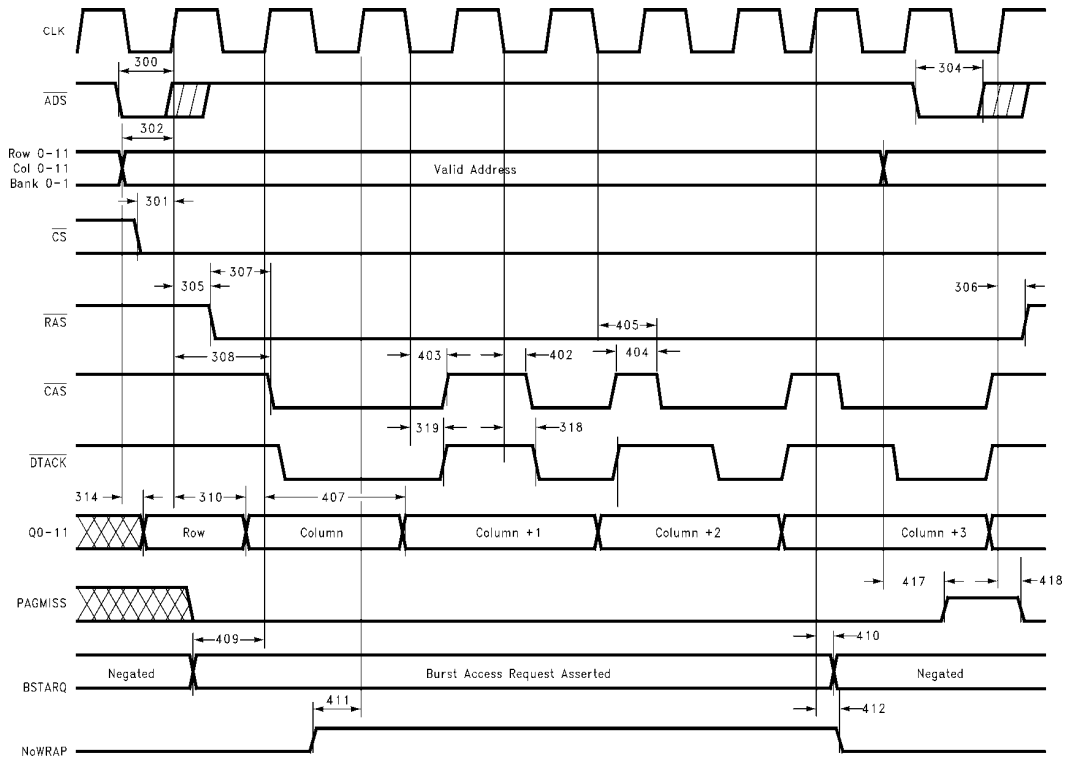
CLK

300

$\overline{ADS}$

304

302

Row 0-11
Col 0-11
Bank 0-1

Valid Address

301

$\overline{CS}$

307

305

306

$\overline{RAS}$

405

308

403

402

404

$\overline{CAS}$

319

318

$\overline{DTACK}$

314

310

407

Q0-11

Row

Column

Column +1

Column +2

Column +3

417

418

PAGMISS

409

410

Negated

Burst Access Request Asserted

Negated

BSTARQ

411

412

NoWRAP